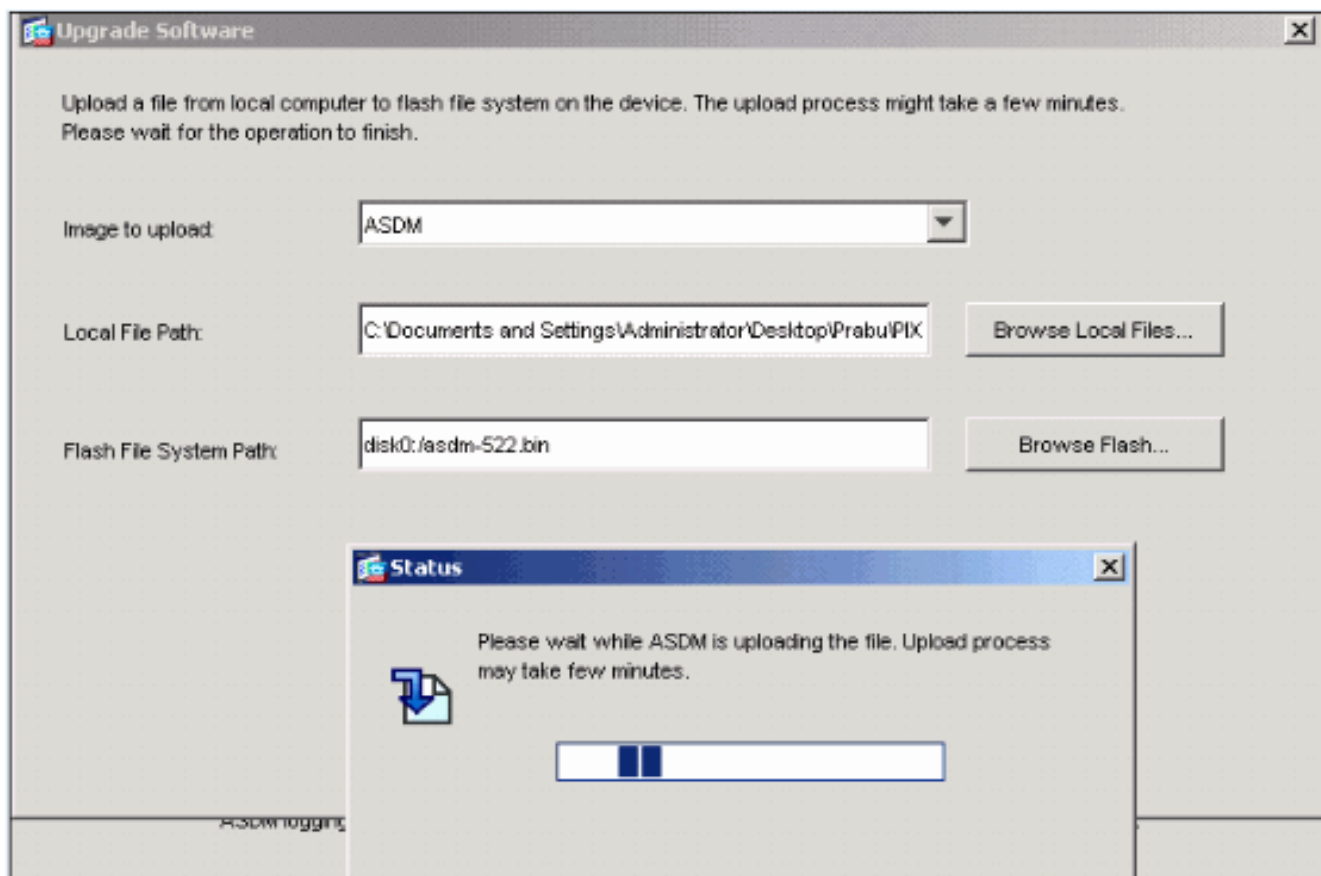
Upgrade Software

Upload a file from local computer to flash file system on the device. The upload process might take a few minutes. Please wait for the operation to finish.

Image to upload: ASDM

Local File Path: C:\Documents and Settings\Administrator\Desktop\Prabu\PIX

Browse Local Files...

Flash File System Path: disk0:/asdm-522.bin

Browse Flash...

Status

Please wait while ASDM is uploading the file. Upload process may take few minutes.

ASDM logging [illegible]